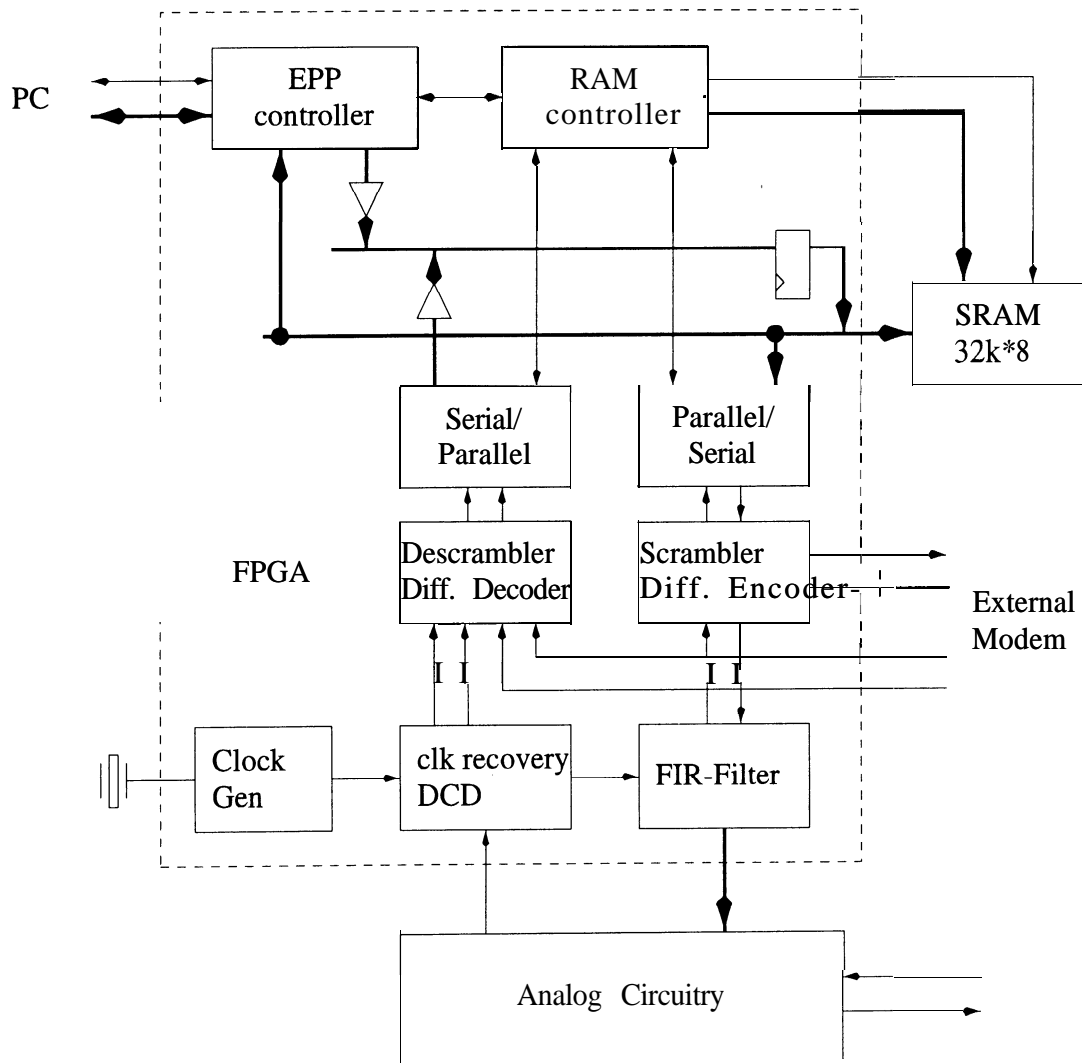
PC

EPP controller

RAM controller

SRAM 32k*8

Serial/ Parallel

Parallel/ Serial

FPGA

Descrambler Diff. Decoder

Scrambler Diff. Encoder

External Modem

Clock Gen

clk recovery DCD

FIR-Filter

Analog Circuitry